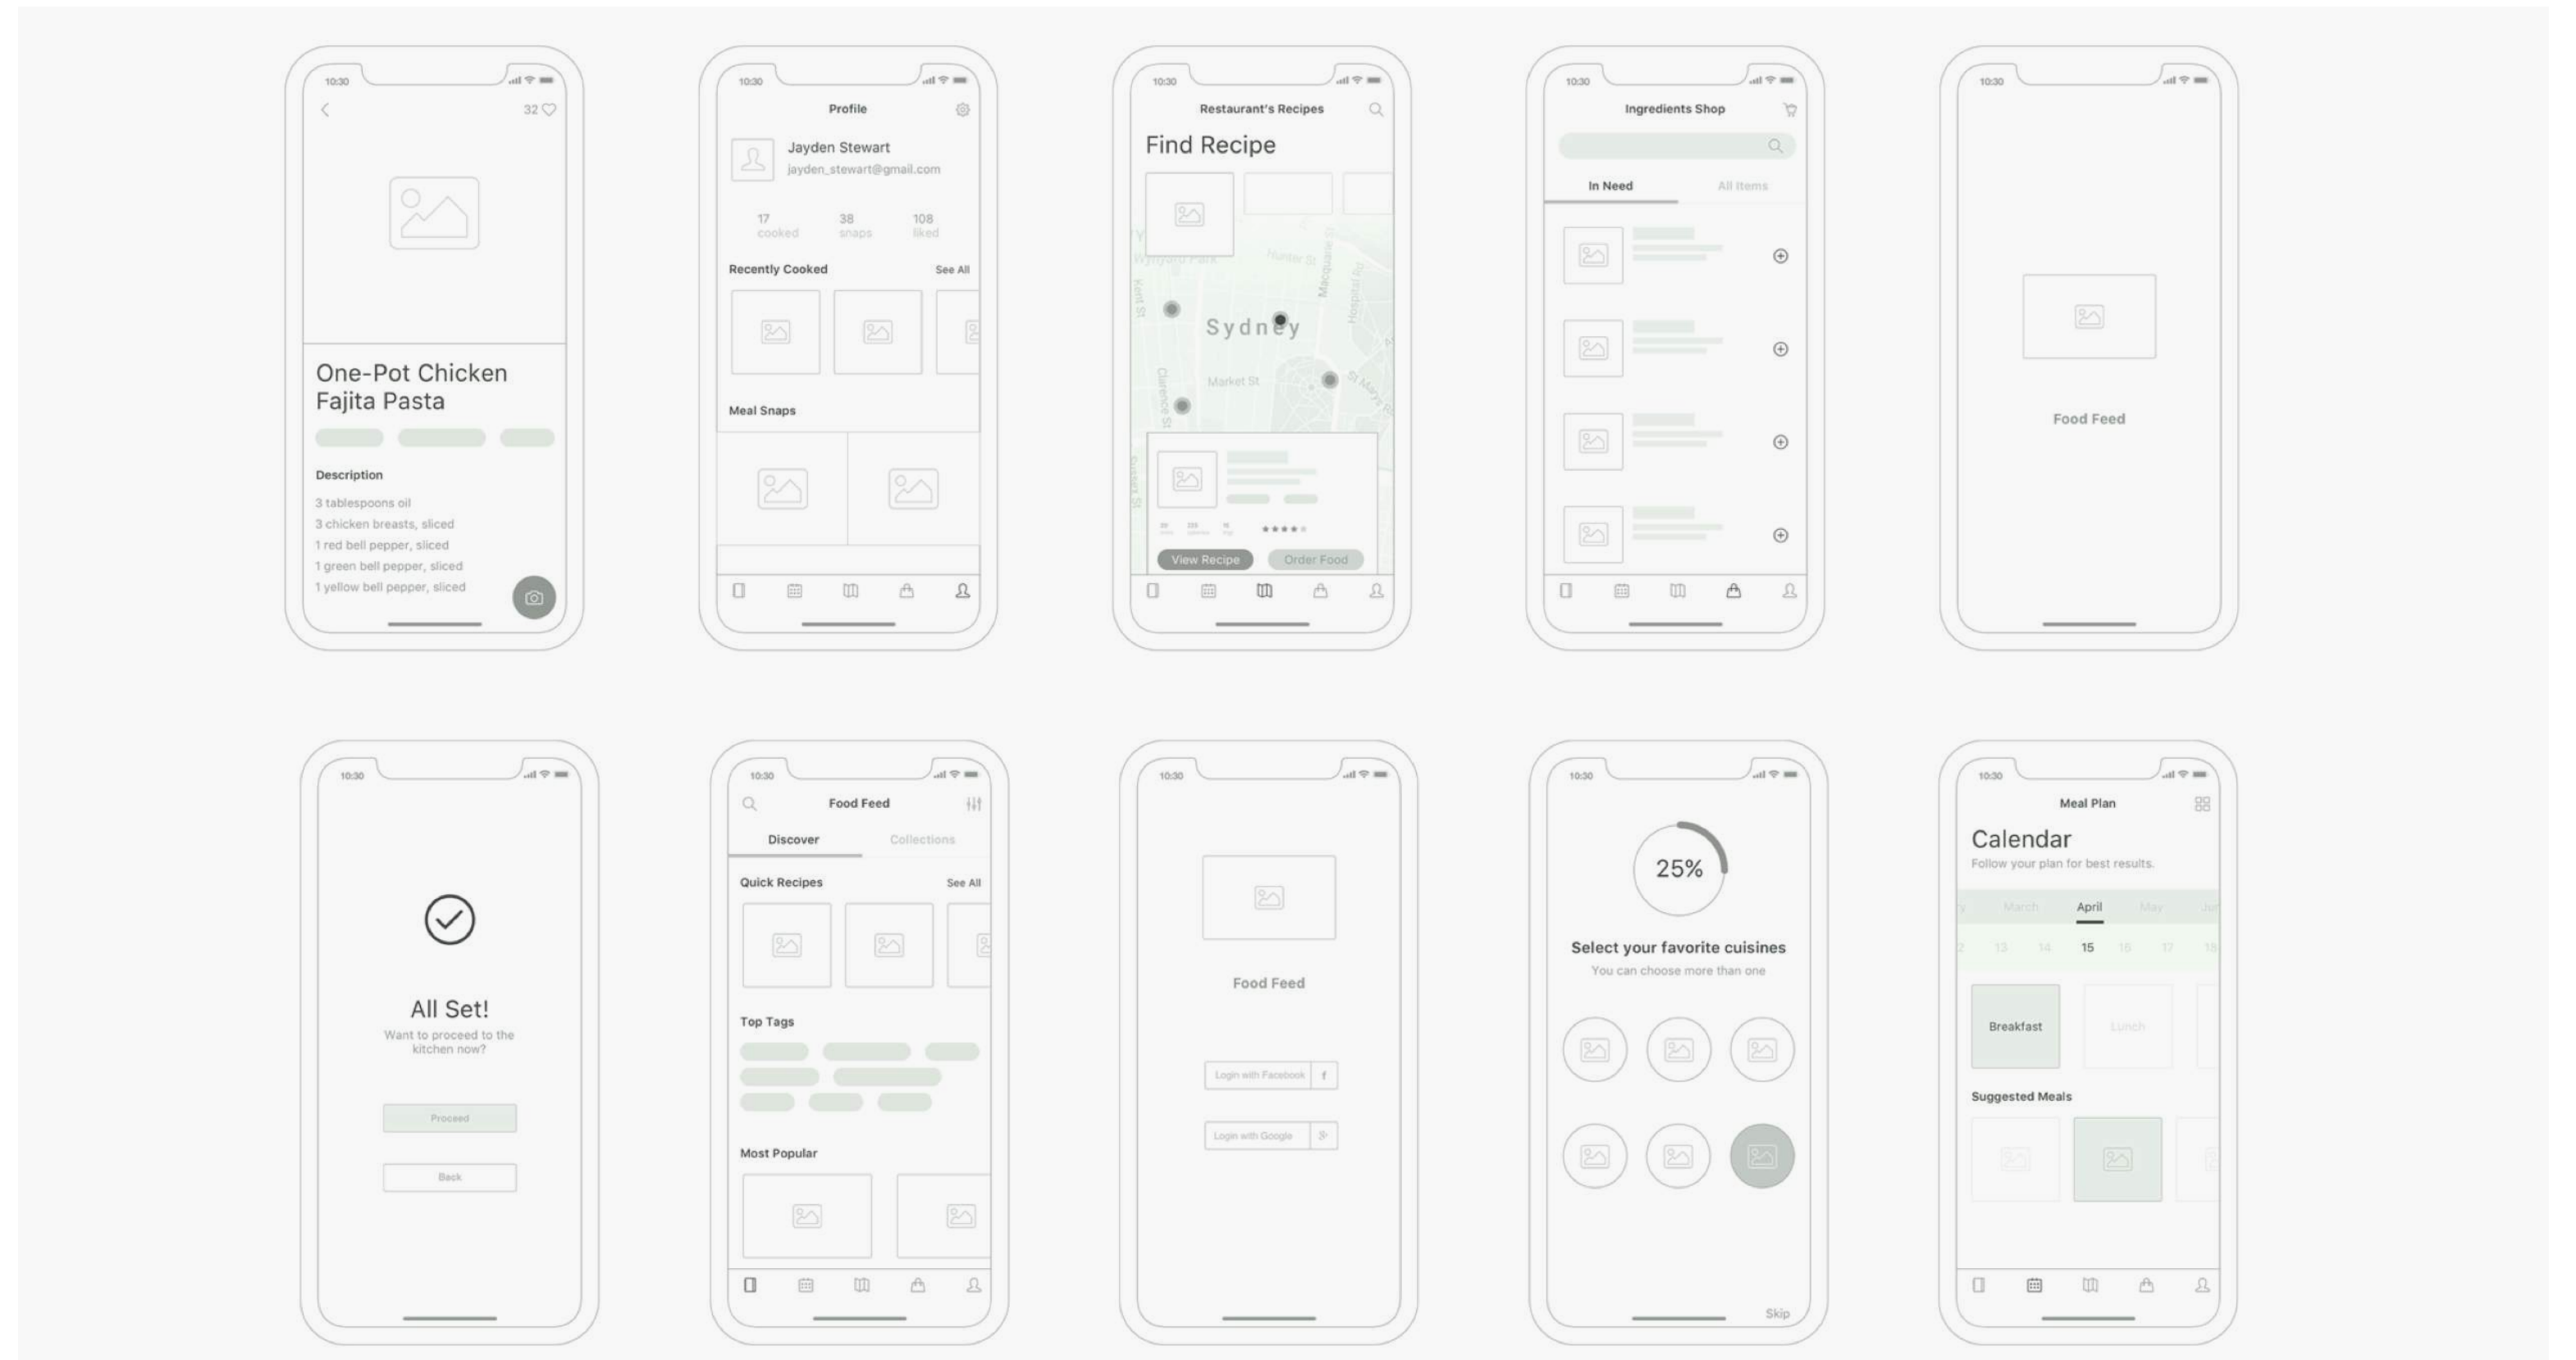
10:30

32

One-Pot Chicken Fajita Pasta

Description

3 tablespoons oil
3 chicken breasts, sliced
1 red bell pepper, sliced
1 green bell pepper, sliced
1 yellow bell pepper, sliced

10:30

Profile

Jayden Stewart
jayden_stewart@gmail.com

17 cooked
38 snaps
108 liked

Recently Cooked
See All

Meal Snaps

10:30

Restaurant's Recipes

Find Recipe

Wynyard Park
Hunter St
Macquarie St
Kent St
Sydney
Market St
Clarence St
St Marys Rd
Sussex St

View Recipe
Order Food

10:30

Ingredients Shop

In Need
All items

10:30

Food Feed

10:30

All Set!
Want to proceed to the kitchen now?

Proceed

Back

10:30

Food Feed

Discover
Collections

Quick Recipes
See All

Top Tags

Most Popular

10:30

Food Feed

Login with Facebook
f

Login with Google
G+

10:30

25%

Select your favorite cuisines
You can choose more than one

Skip

10:30

Meal Plan

Calendar
Follow your plan for best results.

March
April
May

13
14
15
16
17

Breakfast
Lunch

Suggested Meals